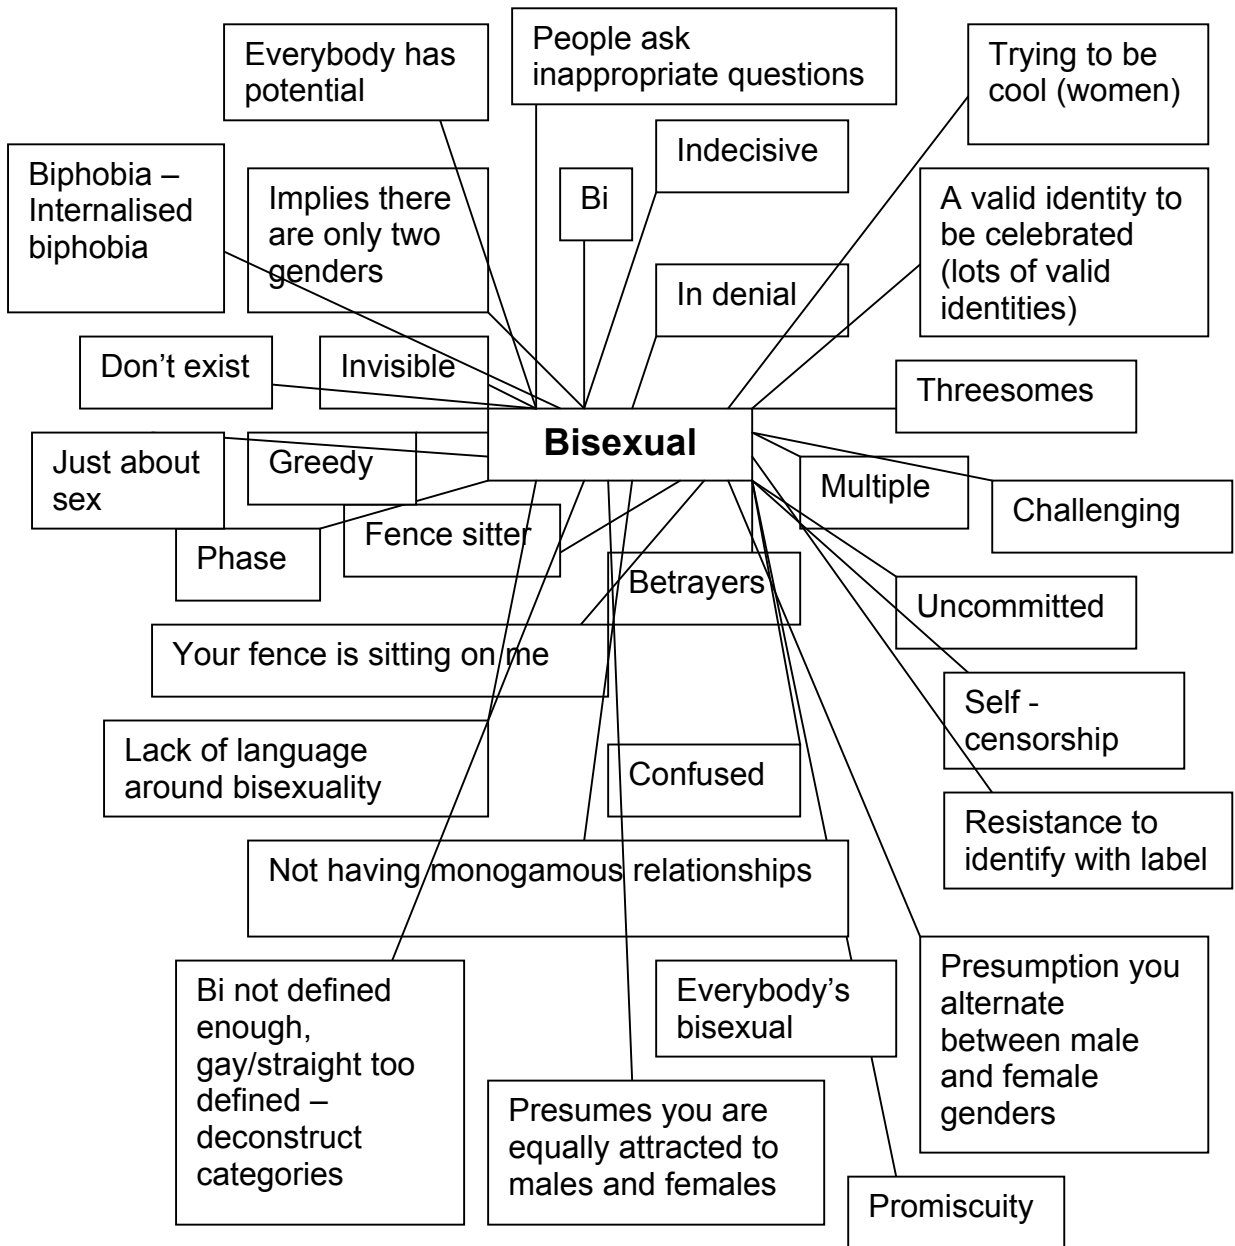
Everybody has potential

People ask inappropriate questions

Trying to be cool (women)

Biphobia – Internalised biphobia

Implies there are only two genders

Bi

Indecisive

A valid identity to be celebrated (lots of valid identities)

In denial

Don't exist

Invisible

Threesomes

Bisexual

Just about sex

Greedy

Multiple

Challenging

Phase

Fence sitter

Betrayers

Uncommitted

Your fence is sitting on me

Self - censorship

Lack of language around bisexuality

Confused

Resistance to identify with label

Not having monogamous relationships

Bi not defined enough, gay/straight too defined – deconstruct categories

Everybody's bisexual

Presumption you alternate between male and female genders

Presumes you are equally attracted to males and females

Promiscuity